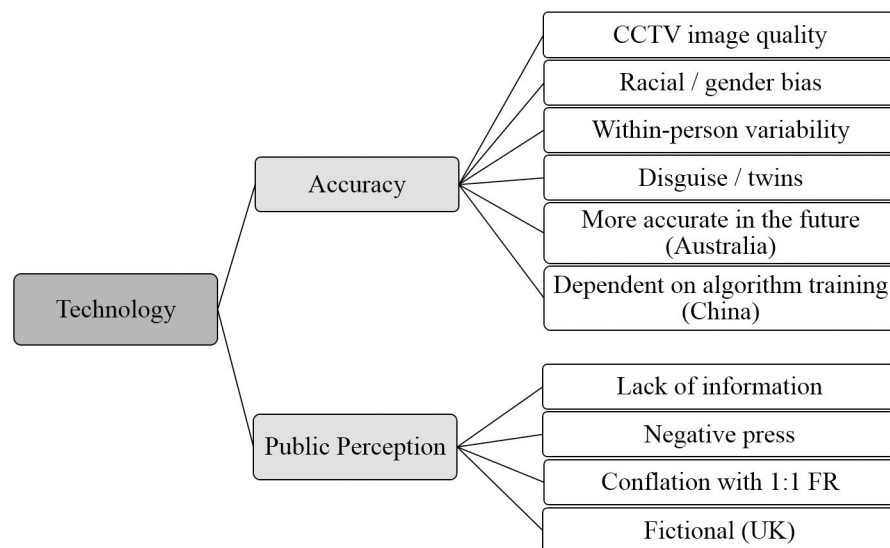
Technology

Accuracy

CCTV image quality

Racial / gender bias

Within-person variability

Disguise / twins

More accurate in the future (Australia)

Dependent on algorithm training (China)

Public Perception

Lack of information

Negative press

Conflation with 1:1 FR

Fictional (UK)